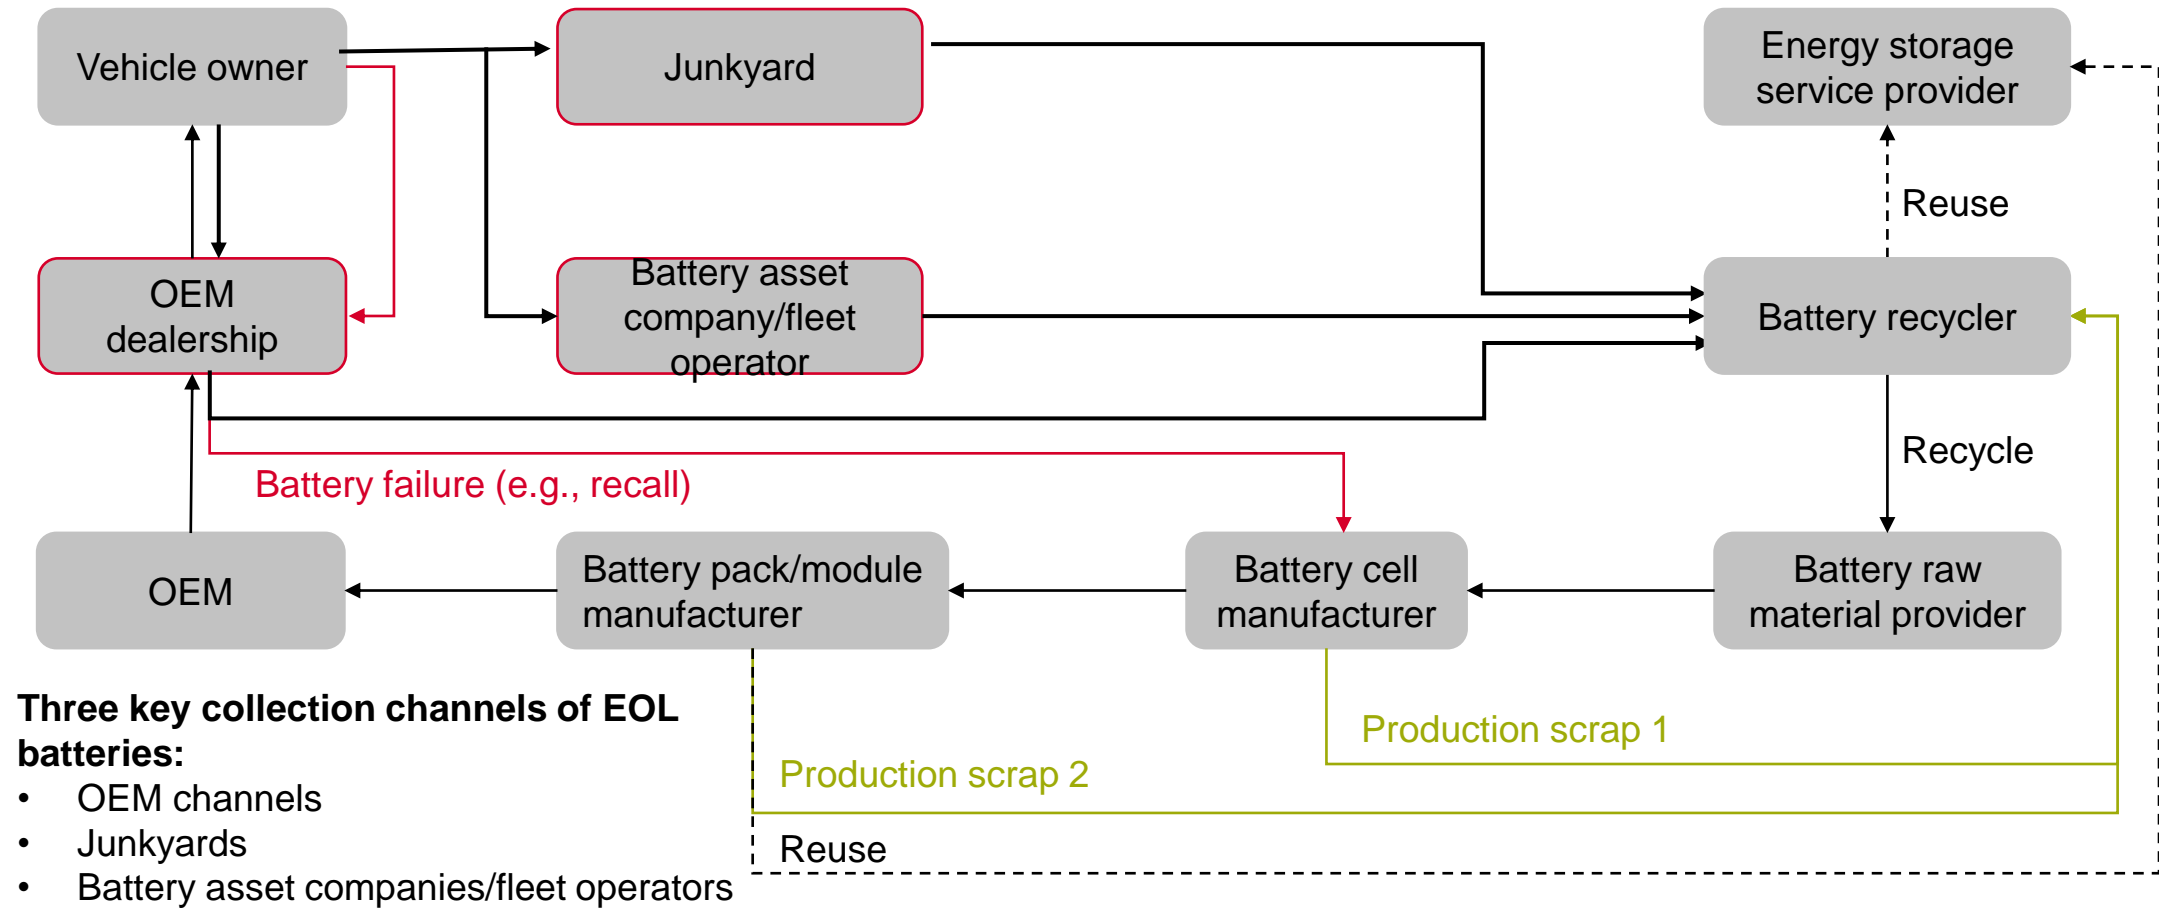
Vehicle owner

Junkyard

Energy storage service provider

Reuse

OEM dealership

Battery asset company/fleet operator

Battery recycler

Recycle

Battery failure (e.g., recall)

OEM

Battery pack/module manufacturer

Battery cell manufacturer

Battery raw material provider

Production scrap 1

Production scrap 2

Reuse

**Three key collection channels of EOL batteries:**
- OEM channels
- Junkyards
- Battery asset companies/fleet operators